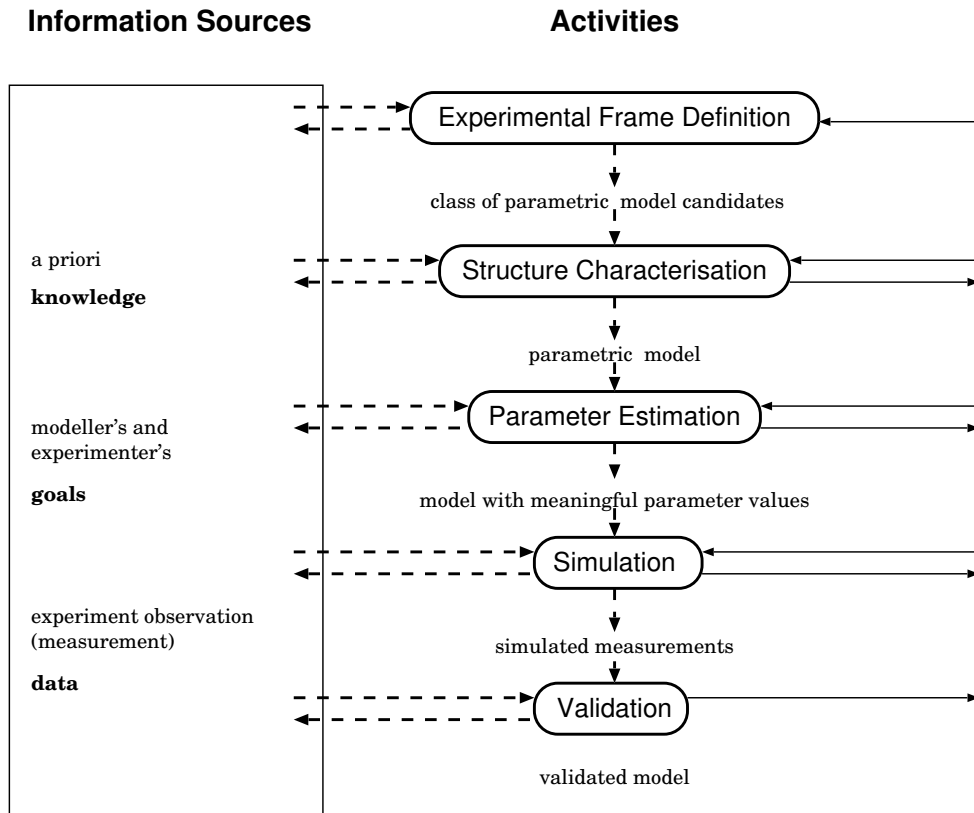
Information Sources

Activities

a priori

knowledge

modeller's and experimenter's

goals

experiment observation (measurement)

data

Experimental Frame Definition

class of parametric model candidates

Structure Characterisation

parametric model

Parameter Estimation

model with meaningful parameter values

Simulation

simulated measurements

Validation

validated model